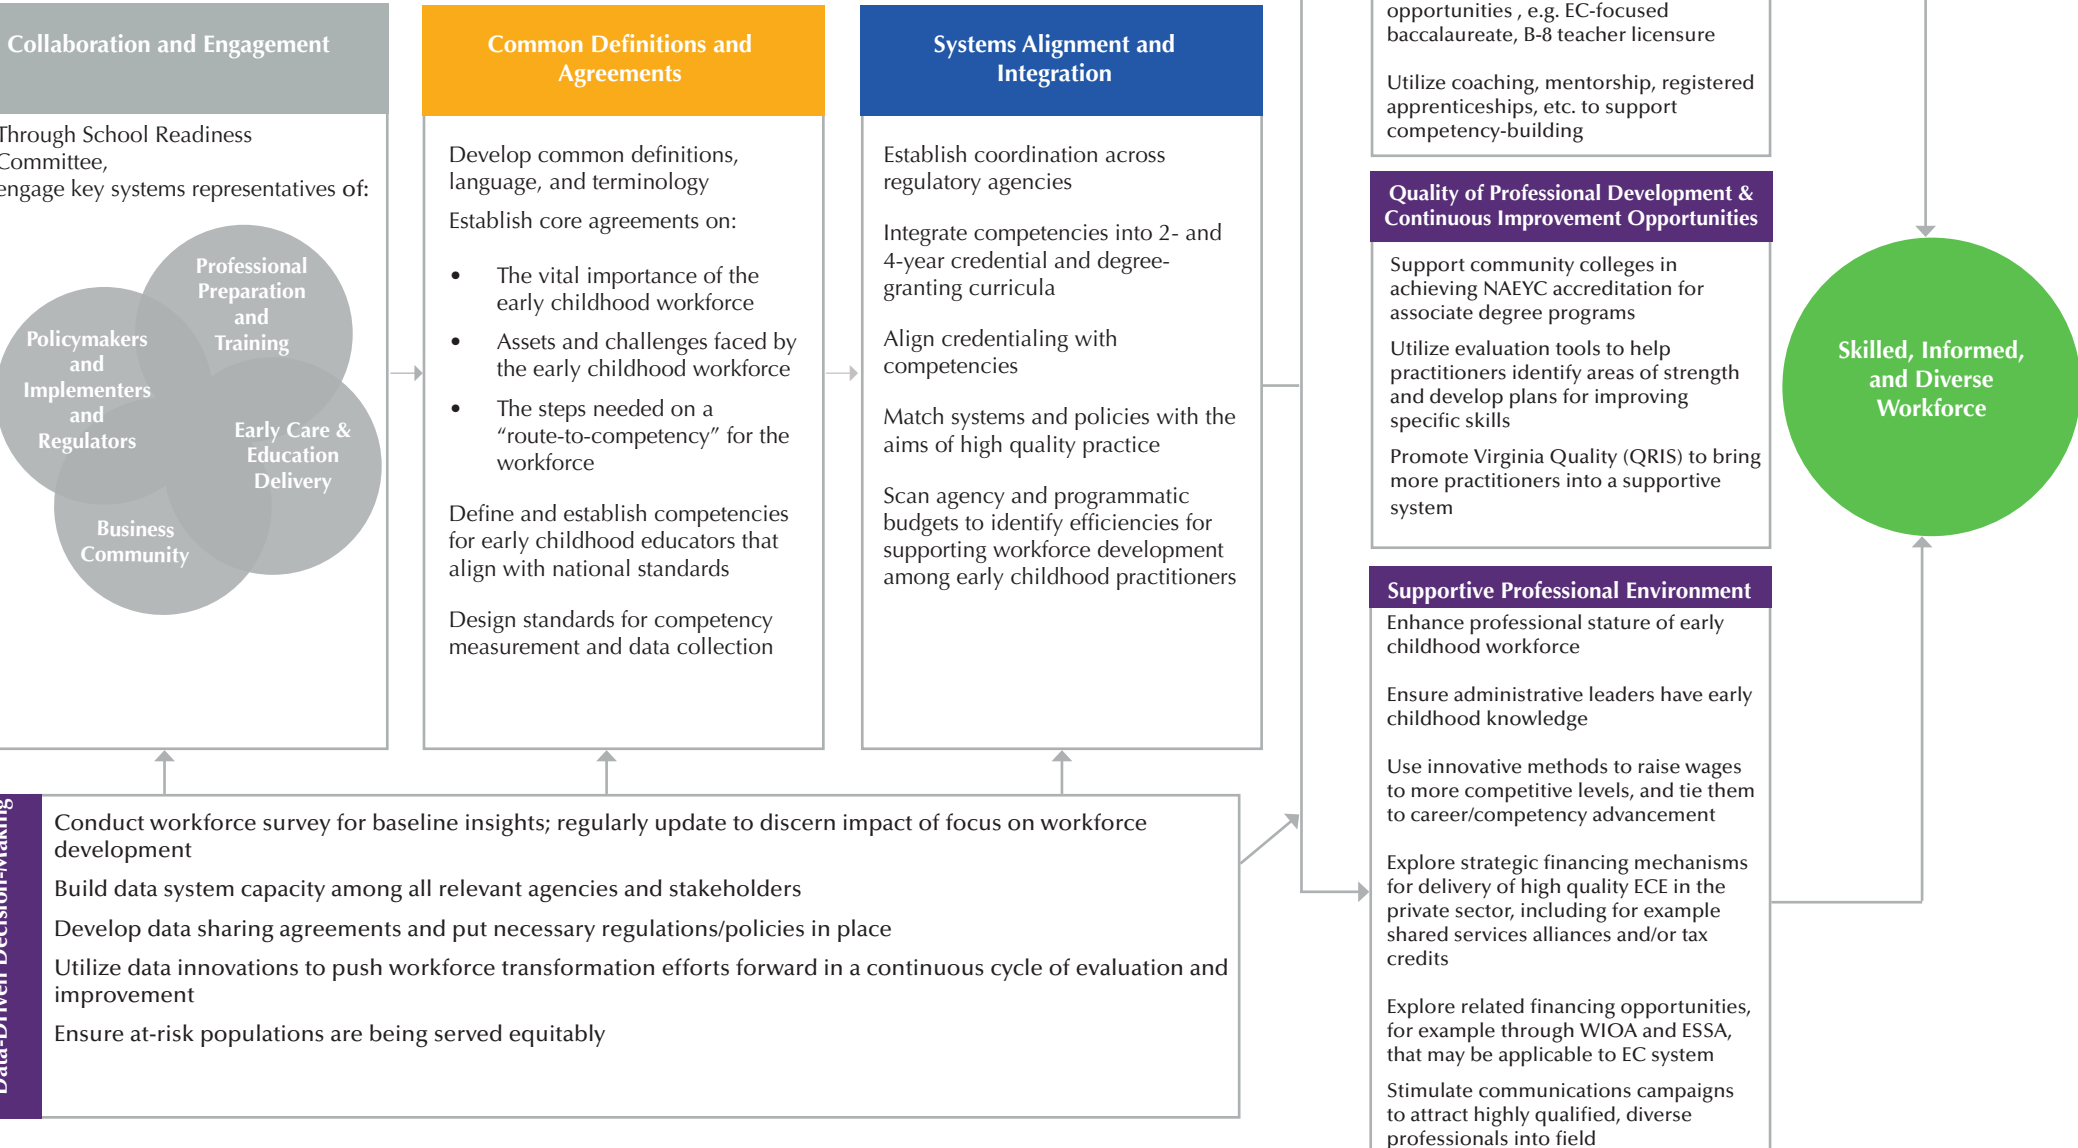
Collaboration and Engagement

Through School Readiness Committee, engage key systems representatives of:

Professional Preparation and Training

Policymakers and Implementers and Regulators

Early Care & Education Delivery

Business Community

Common Definitions and Agreements

Develop common definitions, language, and terminology

Establish core agreements on:

- The vital importance of the early childhood workforce
- Assets and challenges faced by the early childhood workforce
- The steps needed on a "route-to-competency" for the workforce

Define and establish competencies for early childhood educators that align with national standards

Design standards for competency measurement and data collection

Systems Alignment and Integration

Establish coordination across regulatory agencies

Integrate competencies into 2- and 4-year credential and degree-granting curricula

Align credentialing with competencies

Match systems and policies with the aims of high quality practice

Scan agency and programmatic budgets to identify efficiencies for supporting workforce development among early childhood practitioners

opportunities , e.g. EC-focused baccalaureate, B-8 teacher licensure

Utilize coaching, mentorship, registered apprenticeships, etc. to support competency-building

Quality of Professional Development & Continuous Improvement Opportunities

Support community colleges in achieving NAEYC accreditation for associate degree programs

Utilize evaluation tools to help practitioners identify areas of strength and develop plans for improving specific skills

Promote Virginia Quality (QRIS) to bring more practitioners into a supportive system

Supportive Professional Environment

Enhance professional stature of early childhood workforce

Ensure administrative leaders have early childhood knowledge

Use innovative methods to raise wages to more competitive levels, and tie them to career/competency advancement

Explore strategic financing mechanisms for delivery of high quality ECE in the private sector, including for example shared services alliances and/or tax credits

Explore related financing opportunities, for example through WIOA and ESSA, that may be applicable to EC system

Stimulate communications campaigns to attract highly qualified, diverse professionals into field

Skilled, Informed, and Diverse Workforce

Data-Driven Decision-Making

Conduct workforce survey for baseline insights; regularly update to discern impact of focus on workforce development

Build data system capacity among all relevant agencies and stakeholders

Develop data sharing agreements and put necessary regulations/policies in place

Utilize data innovations to push workforce transformation efforts forward in a continuous cycle of evaluation and improvement

Ensure at-risk populations are being served equitably